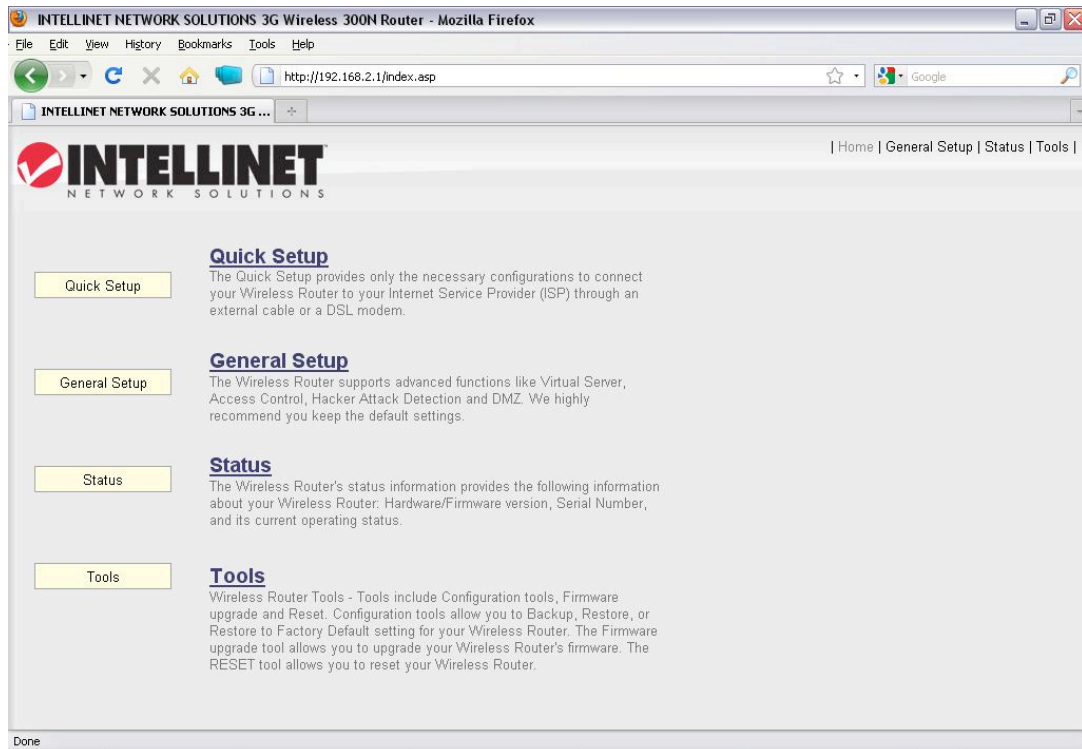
INTELLINET NETWORK SOLUTIONS 3G Wireless 300N Router - Mozilla Firefox

File Edit View History Bookmarks Tools Help

http://192.168.2.1/index.asp

Google

INTELLINET NETWORK SOLUTIONS 3G ...

INTELLINET
NETWORK SOLUTIONS

| Home | General Setup | Status | Tools |

Quick Setup

Quick Setup
The Quick Setup provides only the necessary configurations to connect your Wireless Router to your Internet Service Provider (ISP) through an external cable or a DSL modem.

General Setup

General Setup
The Wireless Router supports advanced functions like Virtual Server, Access Control, Hacker Attack Detection and DMZ. We highly recommend you keep the default settings.

Status

Status
The Wireless Router's status information provides the following information about your Wireless Router: Hardware/Firmware version, Serial Number, and its current operating status.

Tools

Tools
Wireless Router Tools - Tools include Configuration tools, Firmware upgrade and Reset. Configuration tools allow you to Backup, Restore, or Restore to Factory Default setting for your Wireless Router. The Firmware upgrade tool allows you to upgrade your Wireless Router's firmware. The RESET tool allows you to reset your Wireless Router.

Done